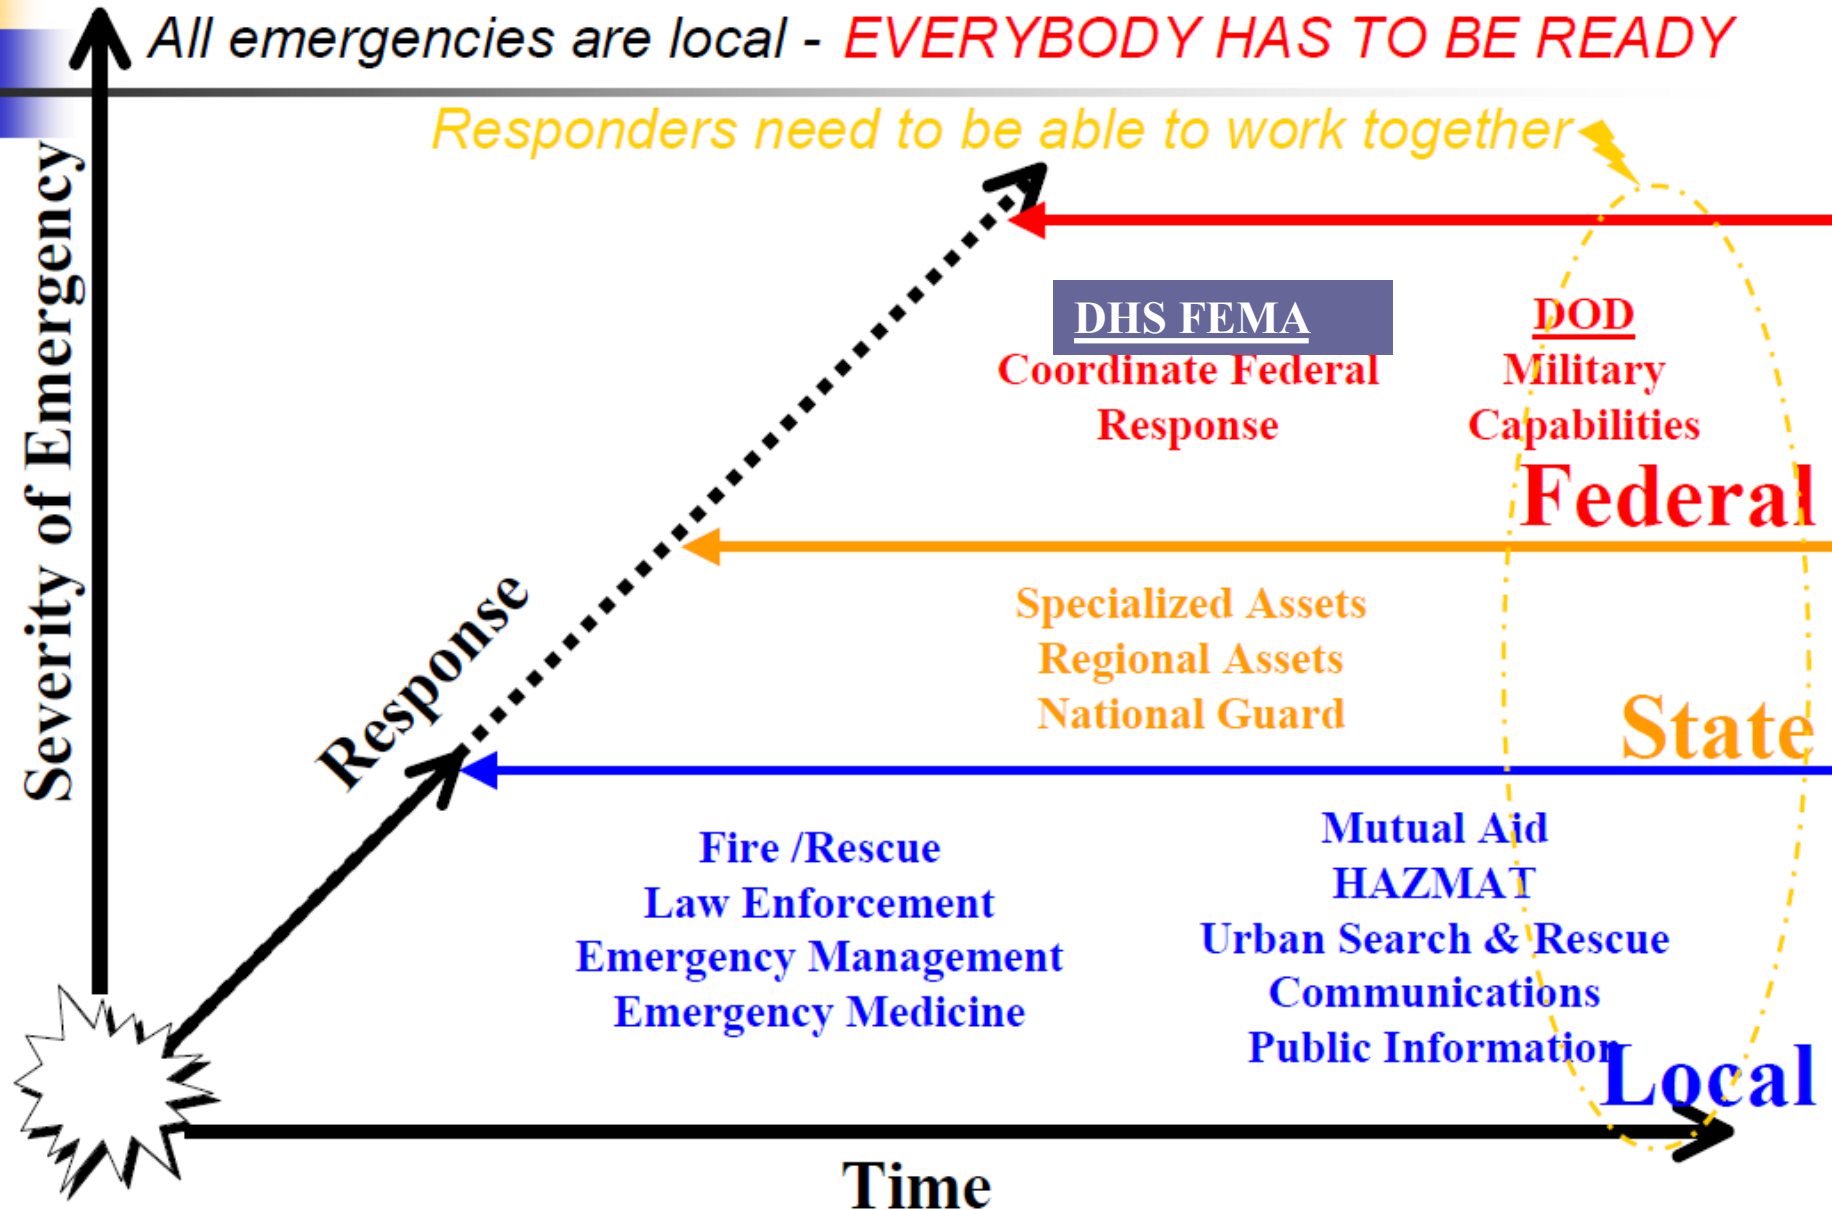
All emergencies are local - EVERYBODY HAS TO BE READY

Responders need to be able to work together

Severity of Emergency

Response

DHS FEMA
Coordinate Federal Response

DOD
Military Capabilities

Federal

Specialized Assets
Regional Assets
National Guard

State

Fire /Rescue
Law Enforcement
Emergency Management
Emergency Medicine

Mutual Aid
HAZMAT
Urban Search & Rescue
Communications
Public Information

Local

Time